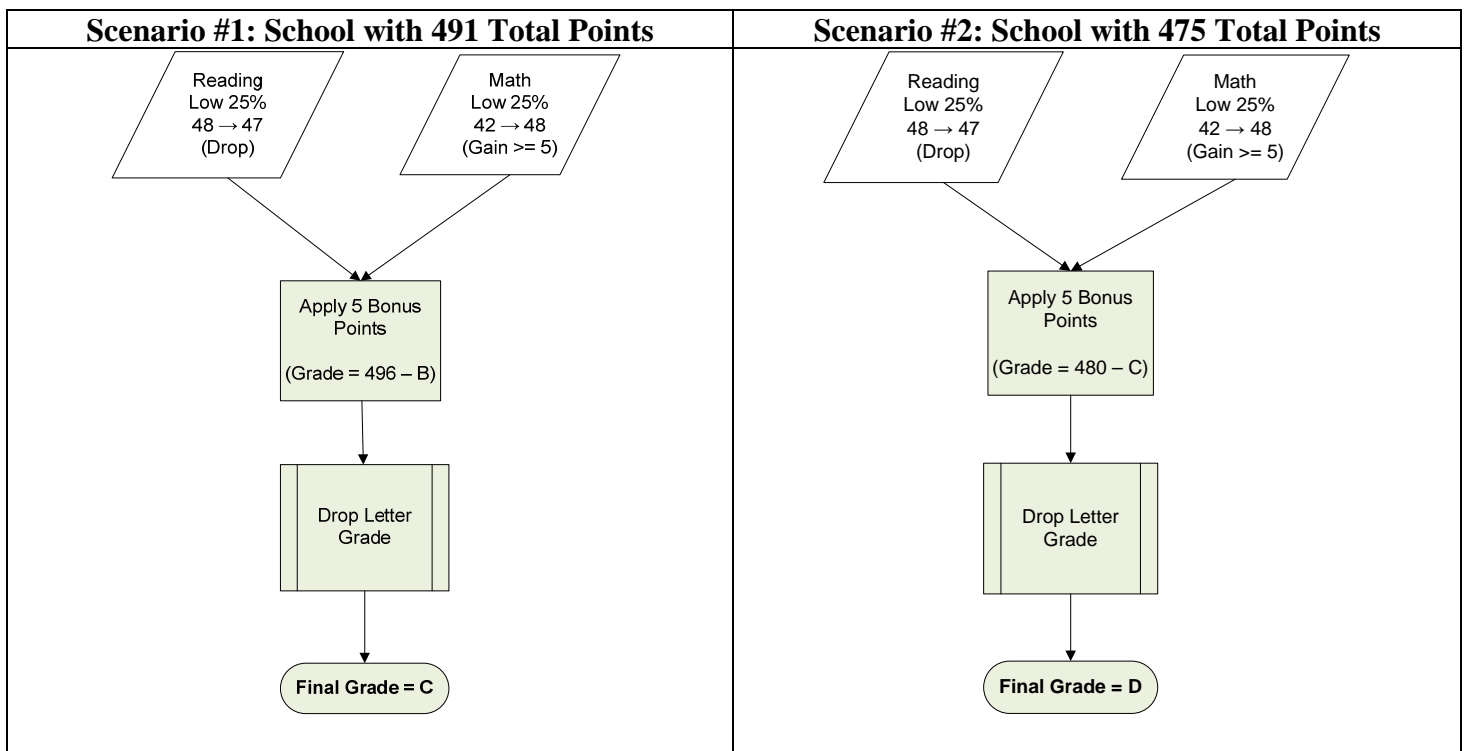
| Scenario #1: School with 491 Total Points | Scenario #2: School with 475 Total Points |
|---|---|
| Reading Low 25% 48 → 47 (Drop)<br>Math Low 25% 42 → 48 (Gain >= 5)<br>Apply 5 Bonus Points<br>(Grade = 496 – B)<br>Drop Letter Grade<br>**Final Grade = C** | Reading Low 25% 48 → 47 (Drop)<br>Math Low 25% 42 → 48 (Gain >= 5)<br>Apply 5 Bonus Points<br>(Grade = 480 – C)<br>Drop Letter Grade<br>**Final Grade = D** |